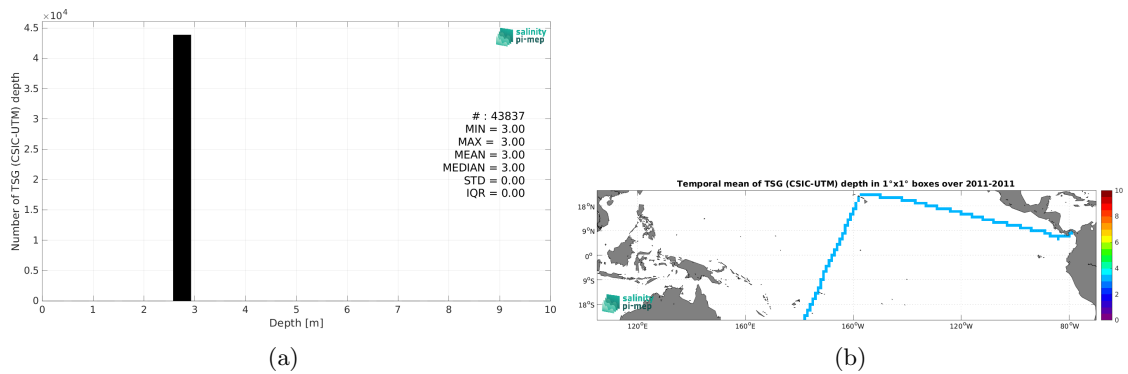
$\times 10^4$
4.5
4
3.5
3
2.5
2
1.5
1
0.5
0
Number of TSG (CSIC-UTM) depth
salinity pi-mep
# : 43837
MIN = 3.00
MAX = 3.00
MEAN = 3.00
MEDIAN = 3.00
STD = 0.00
IQR = 0.00
0 1 2 3 4 5 6 7 8 9 10
Depth [m]
(a)

Temporal mean of TSG (CSIC-UTM) depth in 1°x1° boxes over 2011-2011
18°N
9°N
0°
9°S
18°S
120°E 160°E 160°W 120°W 80°W
salinity pi-mep
10
8
6
4
2
0
(b)